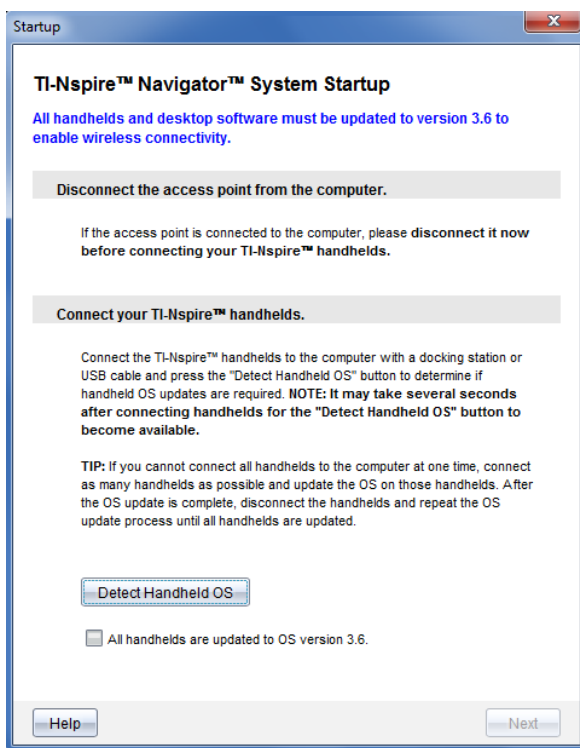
Startup

TI-Nspire™ Navigator™ System Startup

All handhelds and desktop software must be updated to version 3.6 to enable wireless connectivity.

Disconnect the access point from the computer.

If the access point is connected to the computer, please disconnect it now before connecting your TI-Nspire™ handhelds.

Connect your TI-Nspire™ handhelds.

Connect the TI-Nspire™ handhelds to the computer with a docking station or USB cable and press the "Detect Handheld OS" button to determine if handheld OS updates are required. NOTE: It may take several seconds after connecting handhelds for the "Detect Handheld OS" button to become available.

TIP: If you cannot connect all handhelds to the computer at one time, connect as many handhelds as possible and update the OS on those handhelds. After the OS update is complete, disconnect the handhelds and repeat the OS update process until all handhelds are updated.

Detect Handheld OS

All handhelds are updated to OS version 3.6.

Help

Next